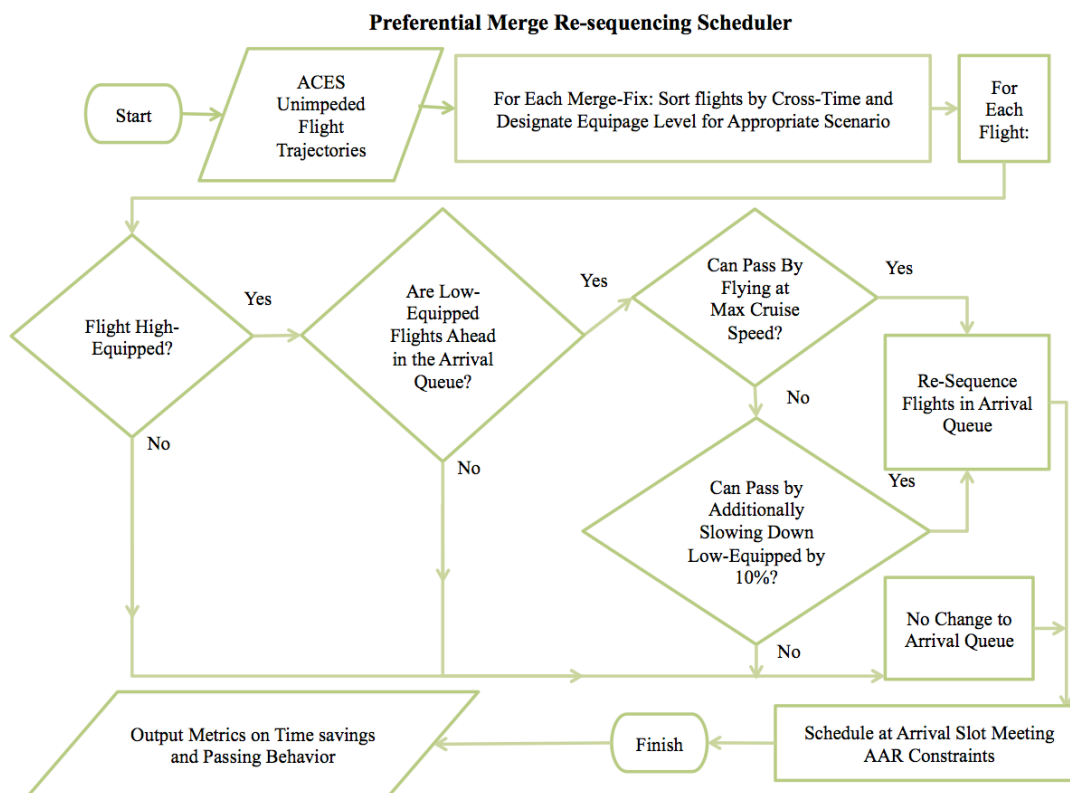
Preferential Merge Re-sequencing Scheduler

Start

ACES Unimpeded Flight Trajectories

For Each Merge-Fix: Sort flights by Cross-Time and Designate Equipage Level for Appropriate Scenario

For Each Flight:

Flight High-Equipped?

Yes

No

Are Low-Equipped Flights Ahead in the Arrival Queue?

Yes

No

Can Pass By Flying at Max Cruise Speed?

Yes

No

Re-Sequence Flights in Arrival Queue

Can Pass by Additionally Slowing Down Low-Equipped by 10%?

Yes

No

No Change to Arrival Queue

Output Metrics on Time savings and Passing Behavior

Finish

Schedule at Arrival Slot Meeting AAR Constraints